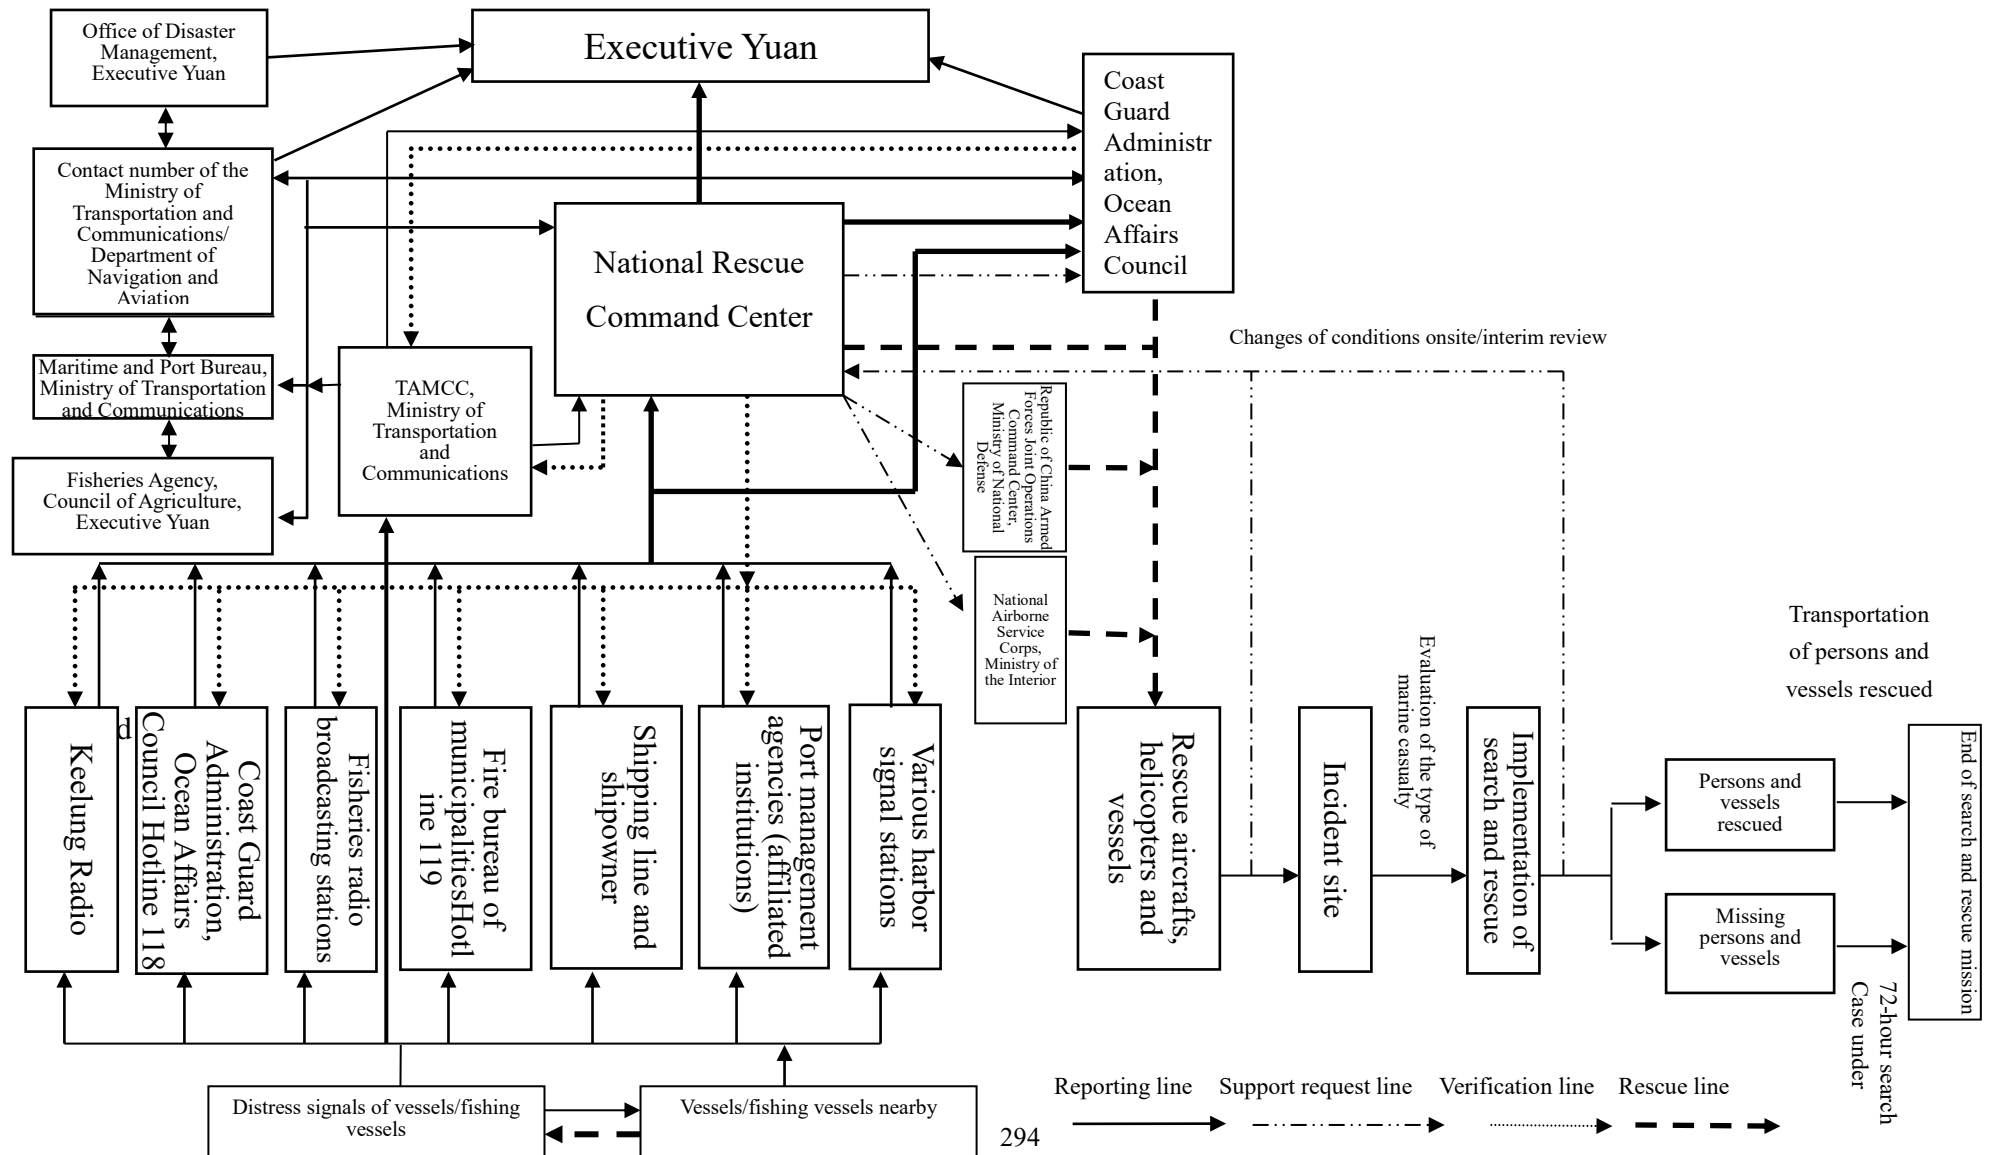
Office of Disaster Management, Executive Yuan

Executive Yuan

Coast Guard Administration, Ocean Affairs Council

Contact number of the Ministry of Transportation and Communications/ Department of Navigation and Aviation

National Rescue Command Center

Maritime and Port Bureau, Ministry of Transportation and Communications

TAMCC, Ministry of Transportation and Communications

Fisheries Agency, Council of Agriculture, Executive Yuan

Changes of conditions onsite/interim review

Republic of China Armed Forces Joint Operations Command Center, Ministry of National Defense

National Airborne Service Corps, Ministry of the Interior

Transportation of persons and vessels rescued

d

Keelung Radio

Coast Guard Administration, Ocean Affairs Council Hotline 118

Fisheries radio broadcasting stations

Fire bureau of municipalitiesHotline 119

Shipping line and shipowner

Port management agencies (affiliated institutions)

Various harbor signal stations

Rescue aircrafts, helicopters and vessels

Incident site

Evaluation of the type of marine casualty

Implementation of search and rescue

Persons and vessels rescued

Missing persons and vessels

End of search and rescue mission

72-hour search Case under

Distress signals of vessels/fishing vessels

Vessels/fishing vessels nearby

294

Reporting line

Support request line

Verification line

Rescue line